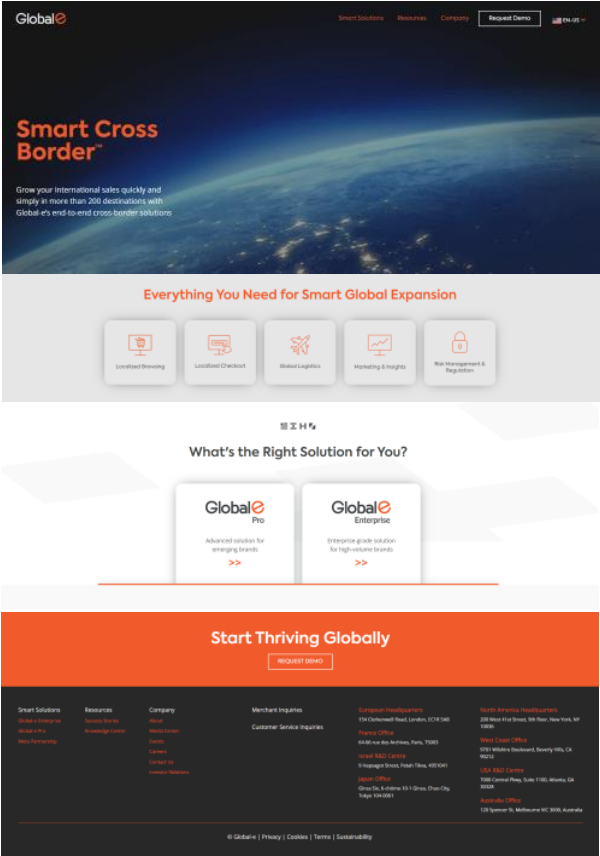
Global-e

Smart Solutions Resources Company Request Demo EN-US

Smart Cross Border™

Grow your international sales quickly and simply in more than 200 destinations with Global-e's end-to-end cross-border solutions

Everything You Need for Smart Global Expansion

Localized Browsing

Localized Checkout

Global Logistics

Marketing & Insights

Risk Management & Regulation

What's the Right Solution for You?

Global-e Pro

Advanced solution for emerging brands

>>

Global-e Enterprise

Enterprise-grade solution for high-volume brands

>>

Start Thriving Globally

REQUEST DEMO

Smart Solutions
Global-e Enterprise
Global-e Pro
Meta Partnership

Resources
Success Stories
Knowledge Center

Company
About
Media Center
Events
Careers
Contact Us
Investor Relations

Merchant Inquiries

Customer Service Inquiries

European Headquarters
154 Clerkenwell Road, London, EC1R 5AD

France Office
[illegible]

Israel R&D Centre
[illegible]

Japan Office
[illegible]

North America Headquarters
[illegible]

West Coast Office
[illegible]

USA R&D Centre
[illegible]

Australia Office
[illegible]

© Global-e | Privacy | Cookies | Terms | Sustainability